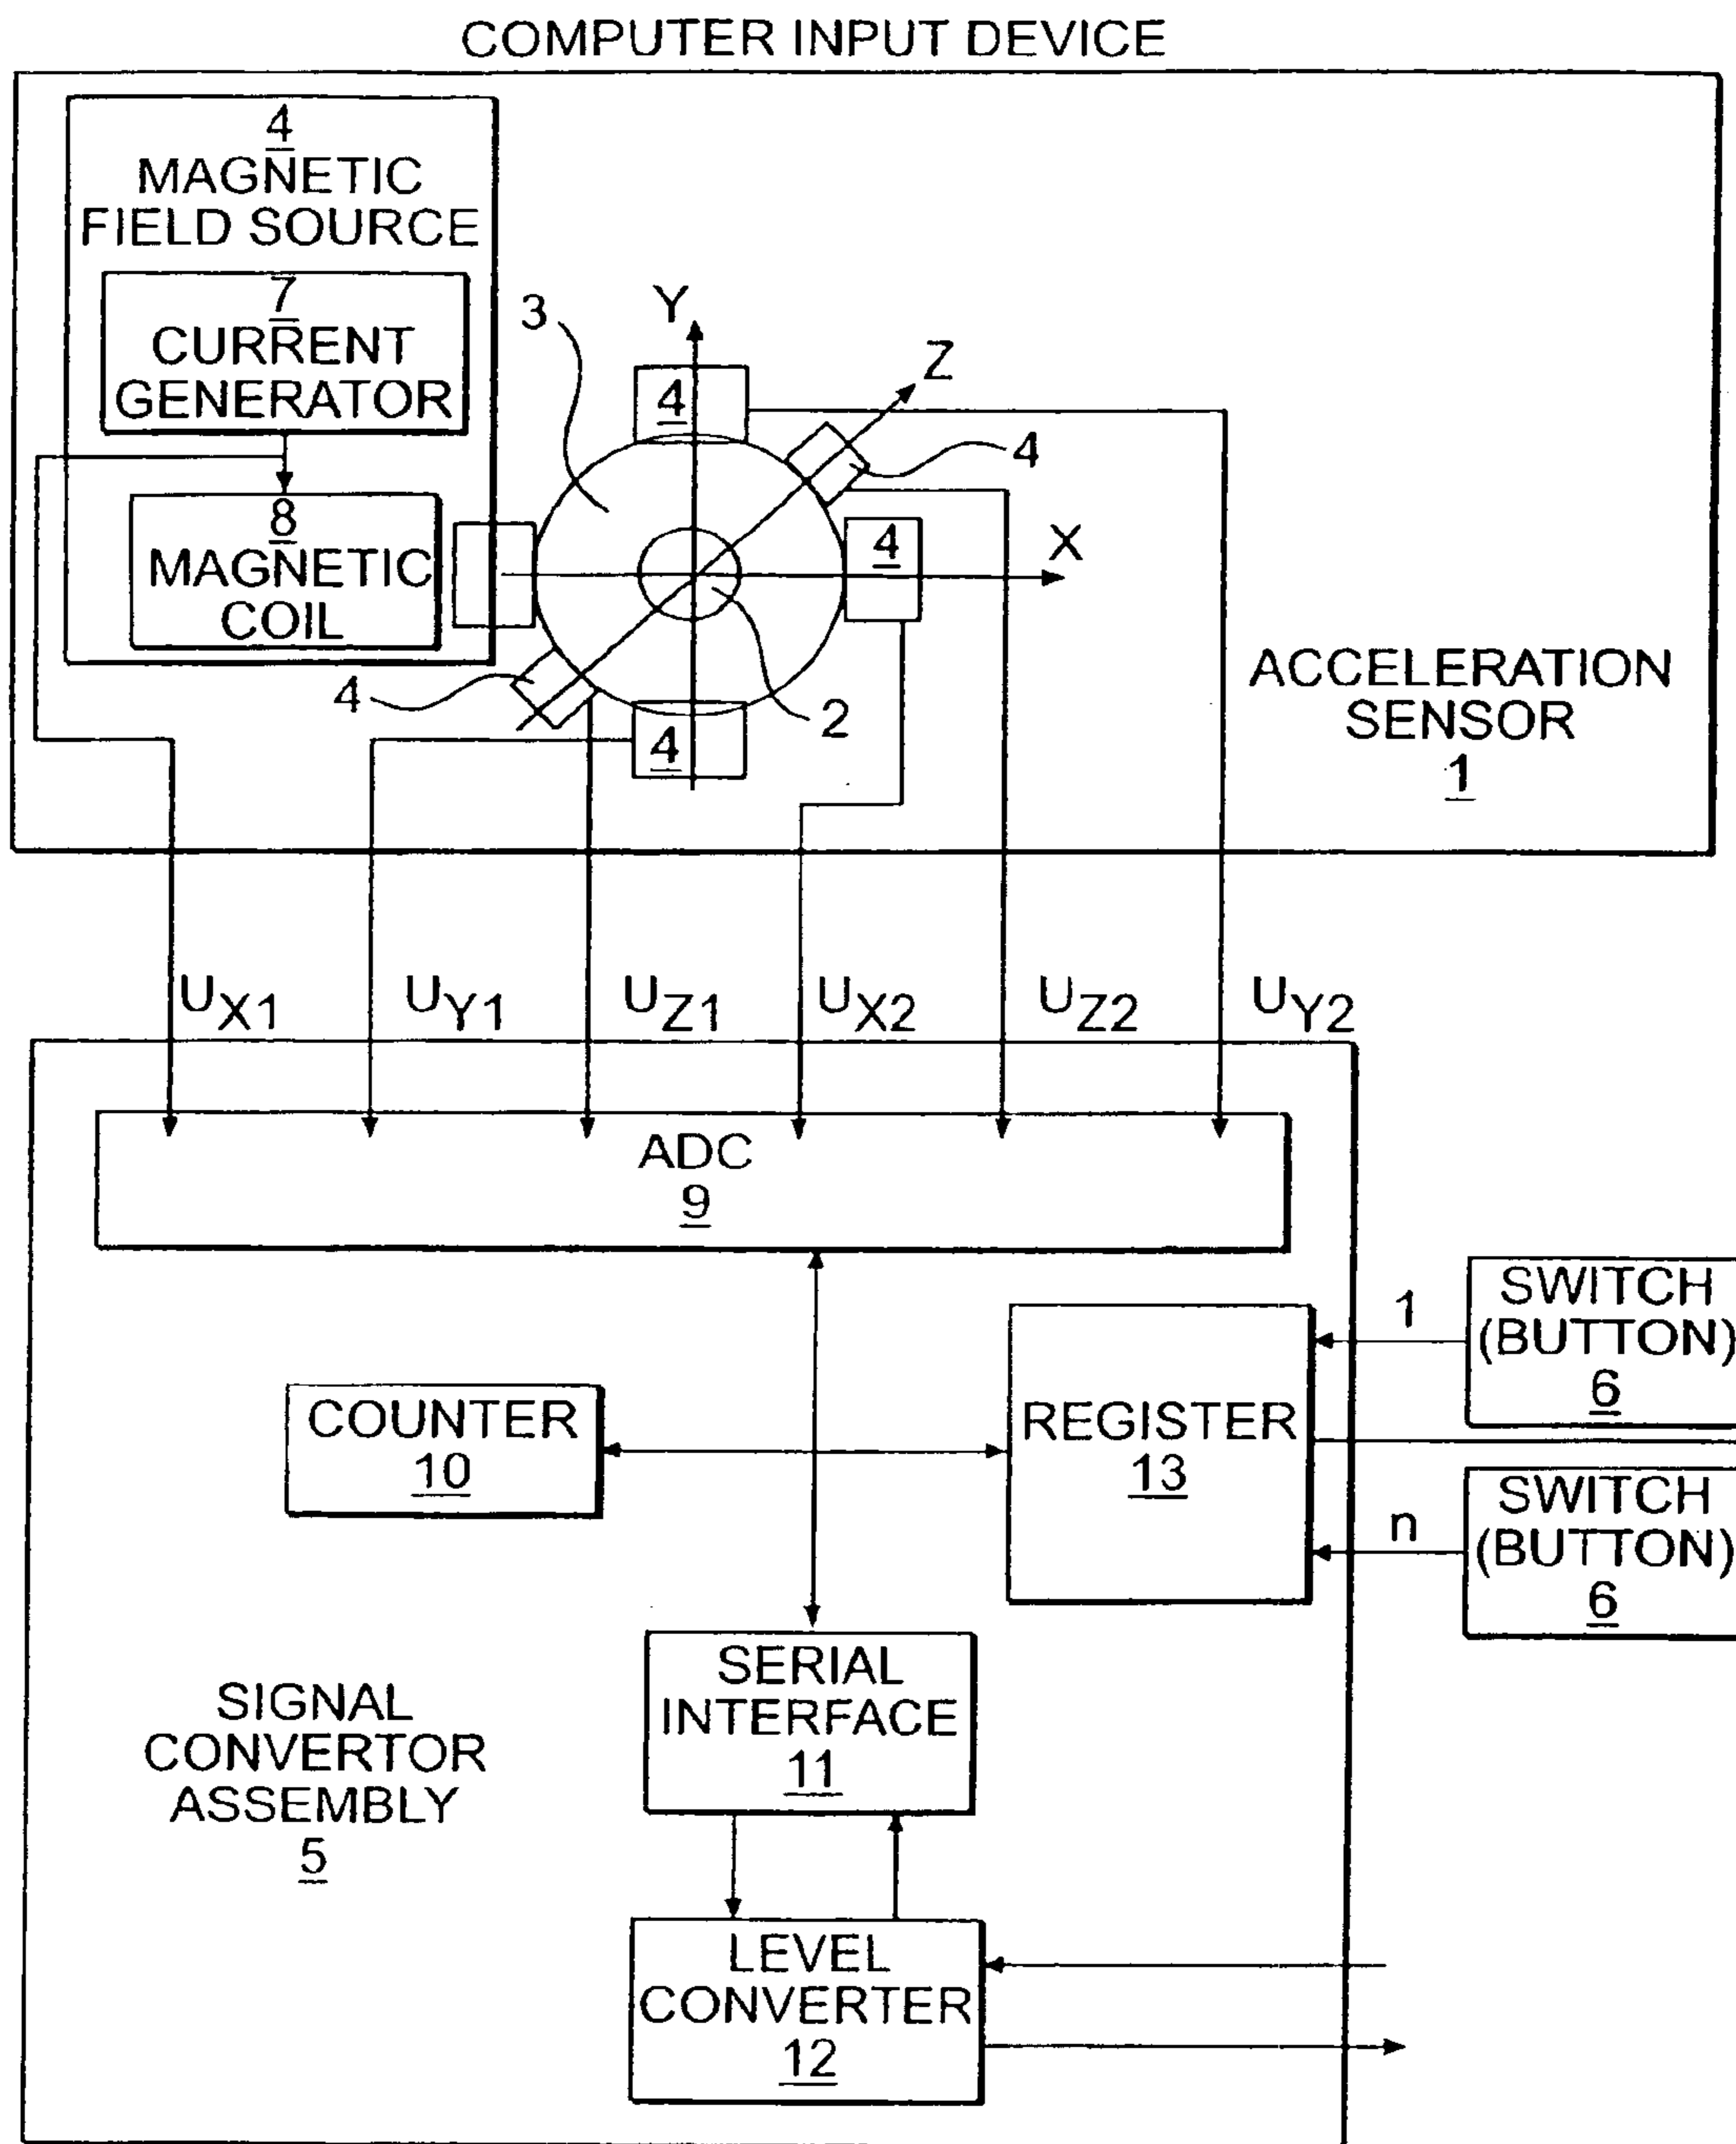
COMPUTER INPUT DEVICE

4
MAGNETIC
FIELD SOURCE

7
CURRENT
GENERATOR

8
MAGNETIC
COIL

3

Y

Z

4

4

4

X

4

4

2

4

ACCELERATION
SENSOR
1

$U_{X1}$ $U_{Y1}$ $U_{Z1}$ $U_{X2}$ $U_{Z2}$ $U_{Y2}$

ADC
9

1

SWITCH
(BUTTON)
6

COUNTER
10

REGISTER
13

n

SWITCH
(BUTTON)
6

SERIAL
INTERFACE
11

SIGNAL
CONVERTOR
ASSEMBLY
5

LEVEL
CONVERTER
12